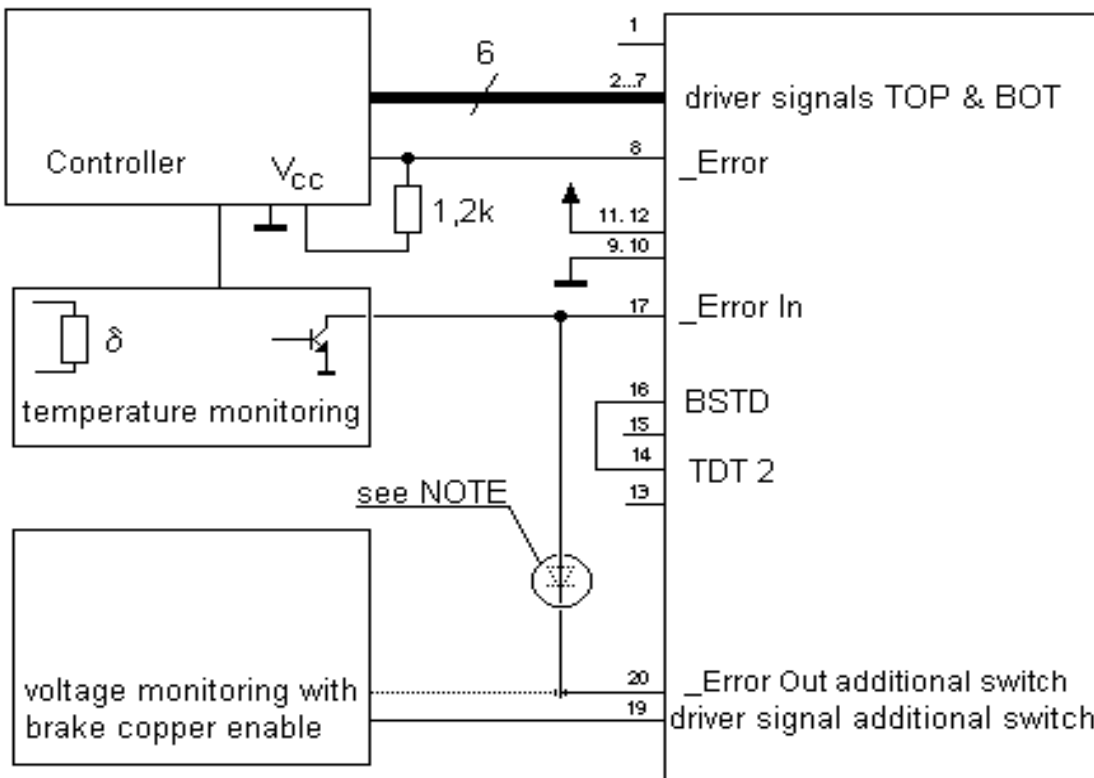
6

1

2...7

driver signals TOP & BOT

Controller

$V_{cc}$

8

_Error

1,2k

11. 12

9. 10

17

_Error In

$\delta$

temperature monitoring

16

BSTD

15

14

TDT 2

13

see NOTE

voltage monitoring with brake copper enable

20

_Error Out additional switch

19

driver signal additional switch